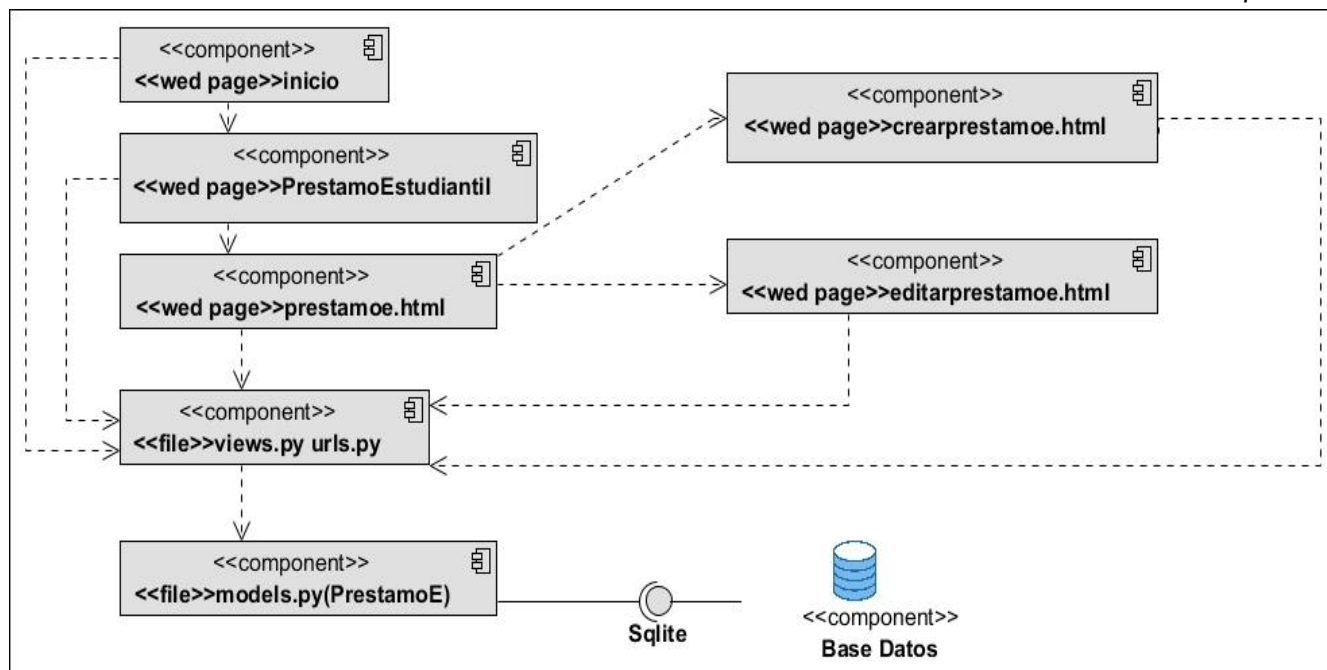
<<component>>
<<wed page>>inicio

<<component>>
<<wed page>>PrestamoEstudiantil

<<component>>
<<wed page>>prestamoe.html

<<component>>
<<wed page>>crearprestamoe.html

<<component>>
<<wed page>>editarprestamoe.html

<<component>>
<<file>>views.py urls.py

<<component>>
<<file>>models.py(PrestamoE)

Sqlite

<<component>>
Base Datos